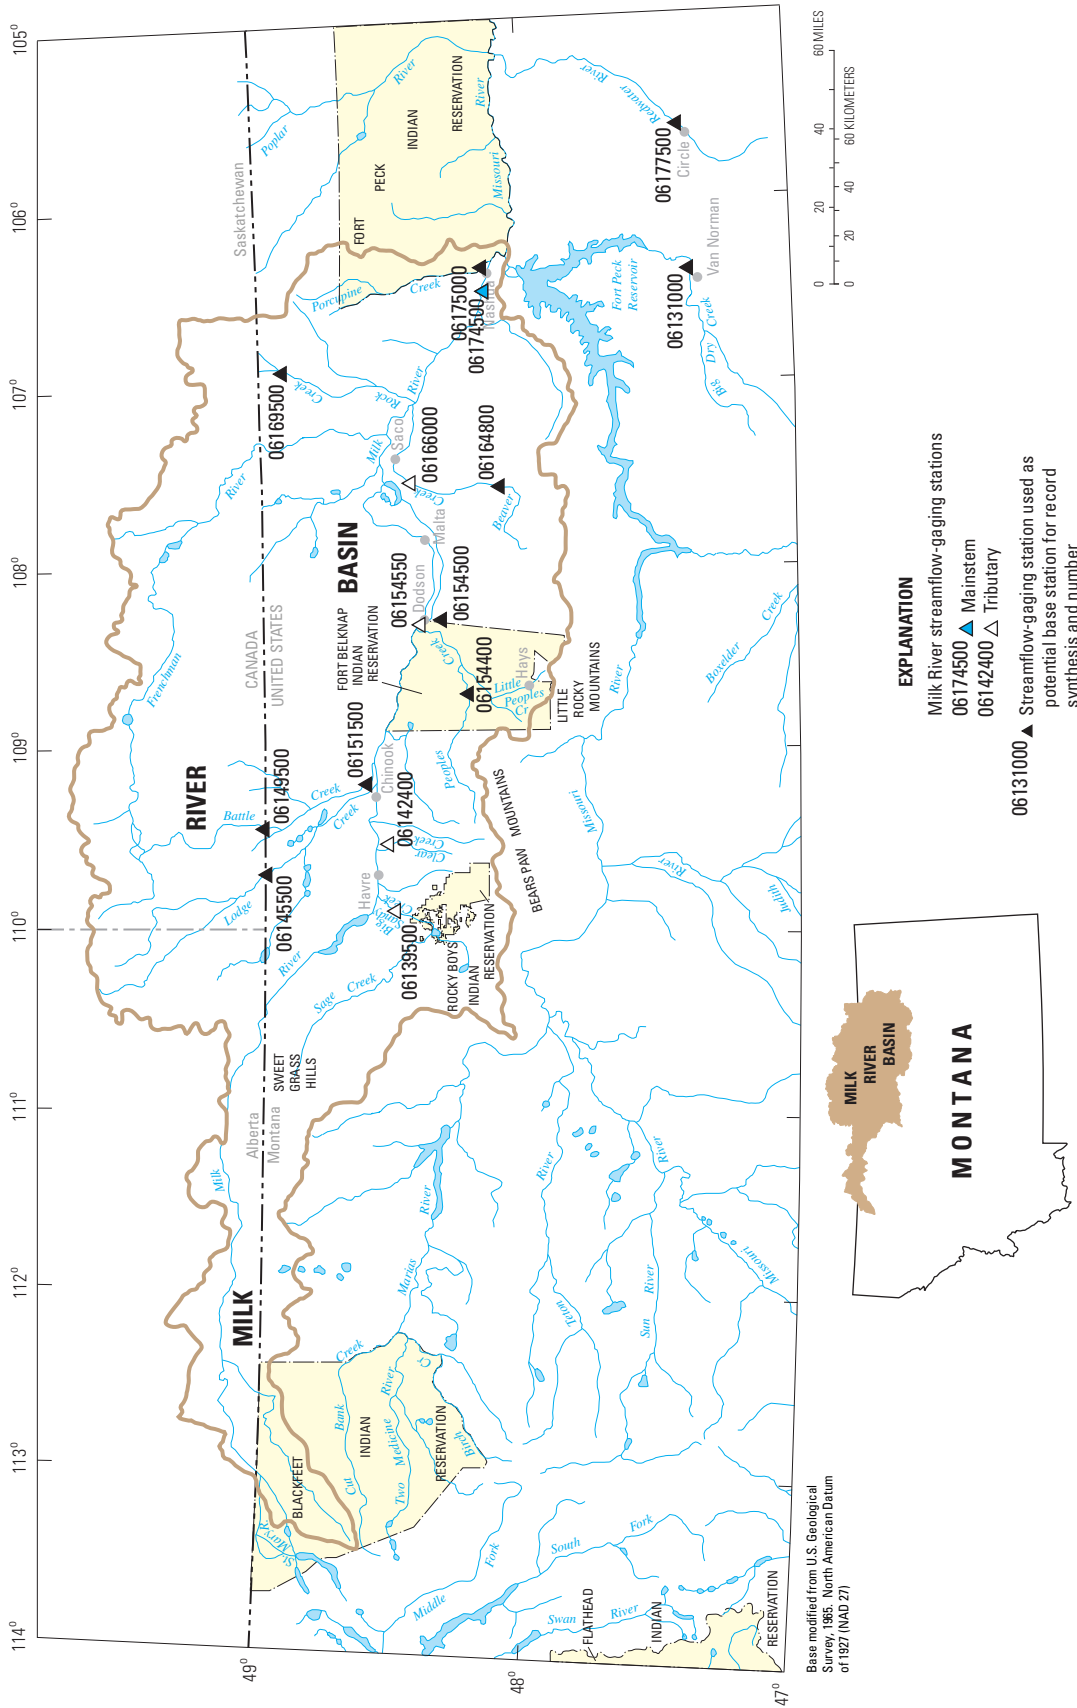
105°
106°
107°
108°
109°
110°
111°
112°
113°
114°
49°
48°
47°

FORT PECK INDIAN RESERVATION
River
River
Missouri
Poplar
Saskatchewan
Porcupine
Creek
06175000
06174500
Nashua
06177500
Circle
Redwater River
Van Norman
06131000
Fort Peck Reservoir
Dry Creek
Big
06169500
Creek
Rock
River
Milk
Saco
06166000
Creek
06164800
Beaver
Malta
River
BASIN
06154550
Dodson
06154500
FORT BELKNAP INDIAN RESERVATION
CANADA
UNITED STATES
Frenchman
Creek
06154400
Little
Peoples Cr
Hays
LITTLE ROCKY MOUNTAINS
River
Boxelder
Creek
RIVER
06151500
Chinook
06149500
Battle
Creek
Creek
06142400
Peoples
MOUNTAINS
Missouri
Clear Creek
Havre
BEARS PAW
Big Sandy Creek
06139500
ROCKY BOYS INDIAN RESERVATION
River
Judith
06145500
Lodge
River
Sage
Creek
SWEET GRASS HILLS
Alberta
Montana
Milk
River
River
River
Marias
MILK
Teton
River
Sun
Missouri
Creek
River
Bank
INDIAN
Cut
Two
Medicine
Birch
RESERVATION
BLACKFEET
St Mary
Middle
Fork
South
Fork
Swan
River
FLATHEAD
INDIAN
RESERVATION

Base modified from U.S. Geological Survey, 1965. North American Datum of 1927 (NAD 27)

0 20 40 60 MILES
0 20 40 60 KILOMETERS

EXPLANATION
Milk River streamflow-gaging stations
06174500 Mainstem
06142400 Tributary
06131000 Streamflow-gaging station used as potential base station for record synthesis and number

MILK RIVER BASIN
MONTANA